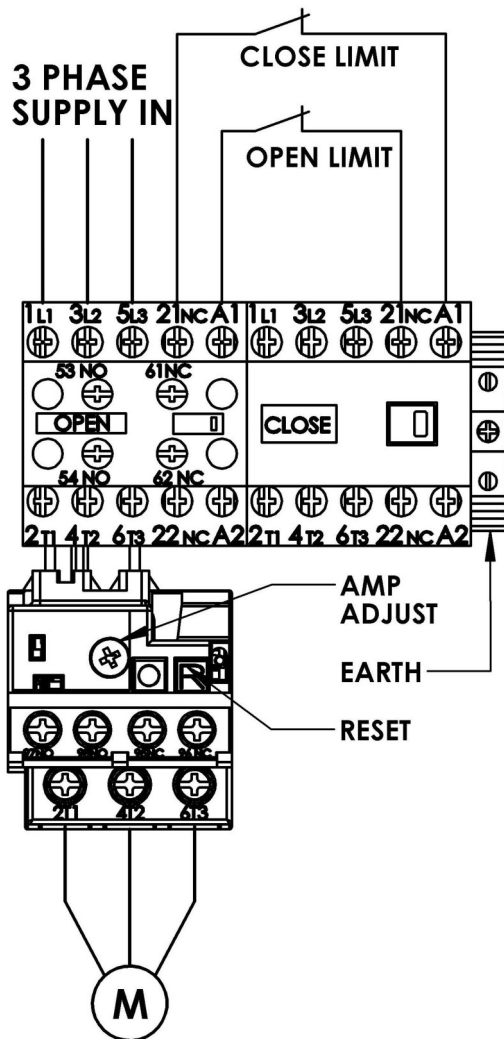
3 PHASE SUPPLY IN

CLOSE LIMIT

OPEN LIMIT

1L1 3L2 5L3 21NC A1 1L1 3L2 5L3 21NC A1

53 NO 61NC

OPEN

CLOSE

0

54 NO 62 NC

2T1 4T2 6T3 22NC A2 2T1 4T2 6T3 22NC A2

AMP ADJUST

EARTH

RESET

2T1 4T2 6T3

M